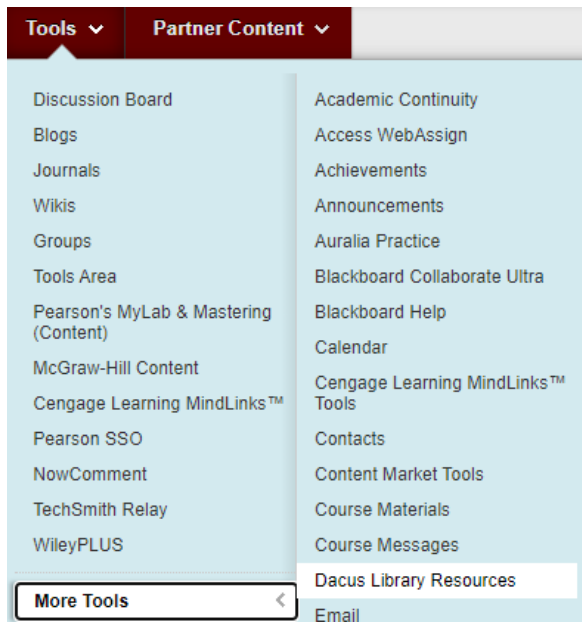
Tools ⌄ Partner Content ⌄

Discussion Board
Blogs
Journals
Wikis
Groups
Tools Area
Pearson's MyLab & Mastering (Content)
McGraw-Hill Content
Cengage Learning MindLinks™
Pearson SSO
NowComment
TechSmith Relay
WileyPLUS
More Tools

Academic Continuity
Access WebAssign
Achievements
Announcements
Auralia Practice
Blackboard Collaborate Ultra
Blackboard Help
Calendar
Cengage Learning MindLinks™ Tools
Contacts
Content Market Tools
Course Materials
Course Messages
Dacus Library Resources
Email